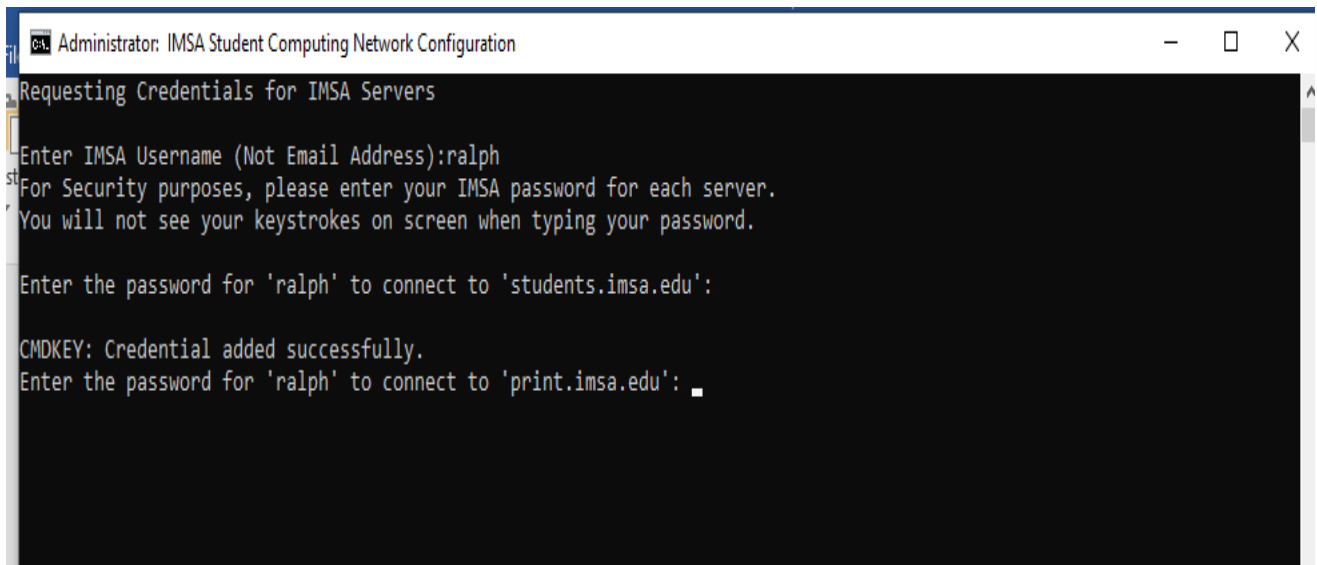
Administrator: IMSA Student Computing Network Configuration

Requesting Credentials for IMSA Servers

Enter IMSA Username (Not Email Address):ralph
For Security purposes, please enter your IMSA password for each server.
You will not see your keystrokes on screen when typing your password.

Enter the password for 'ralph' to connect to 'students.imsa.edu':

CMDKEY: Credential added successfully.
Enter the password for 'ralph' to connect to 'print.imsa.edu':